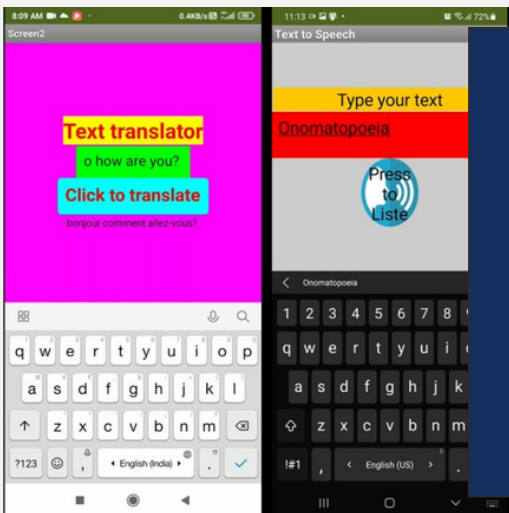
8:09 AM 0.4KB/s 4G

Screen2

Text translator

o how are you?

Click to translate

bonjour comment allez-vous?

q w e r t y u i o p
a s d f g h j k l
z x c v b n m
?123 , English (India) .

11:13 72%

Text to Speech

Type your text

Onomatopoeia

Press to Liste

Onomatopoeia

1 2 3 4 5 6 7 8 9
q w e r t y u i
a s d f g h j k
z x c v b n m
!#1 , English (US) .